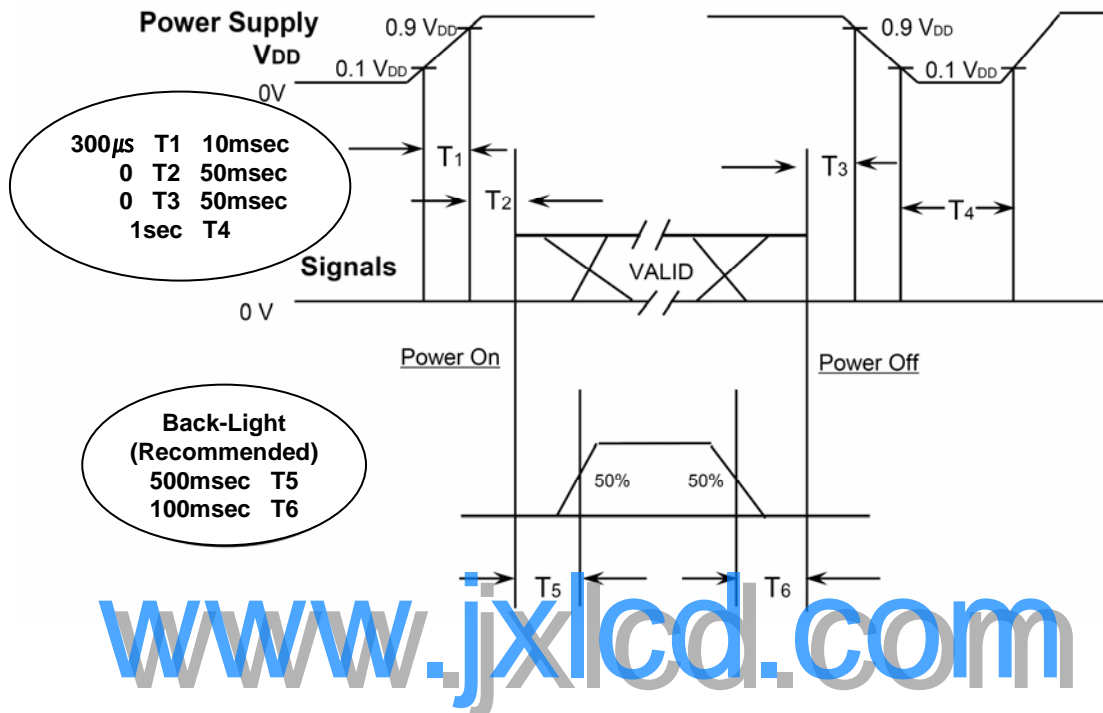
Power Supply
$V_{DD}$

0.9 $V_{DD}$
0.1 $V_{DD}$
0V

0.9 $V_{DD}$
0.1 $V_{DD}$

300$\mu s$ T1 10msec
0 T2 50msec
0 T3 50msec
1sec T4

$T_1$
$T_2$
$T_3$
$T_4$

Signals
0 V
VALID

Power On
Power Off

Back-Light
(Recommended)
500msec T5
100msec T6

50%
50%

$T_5$
$T_6$

www.jxlcd.com